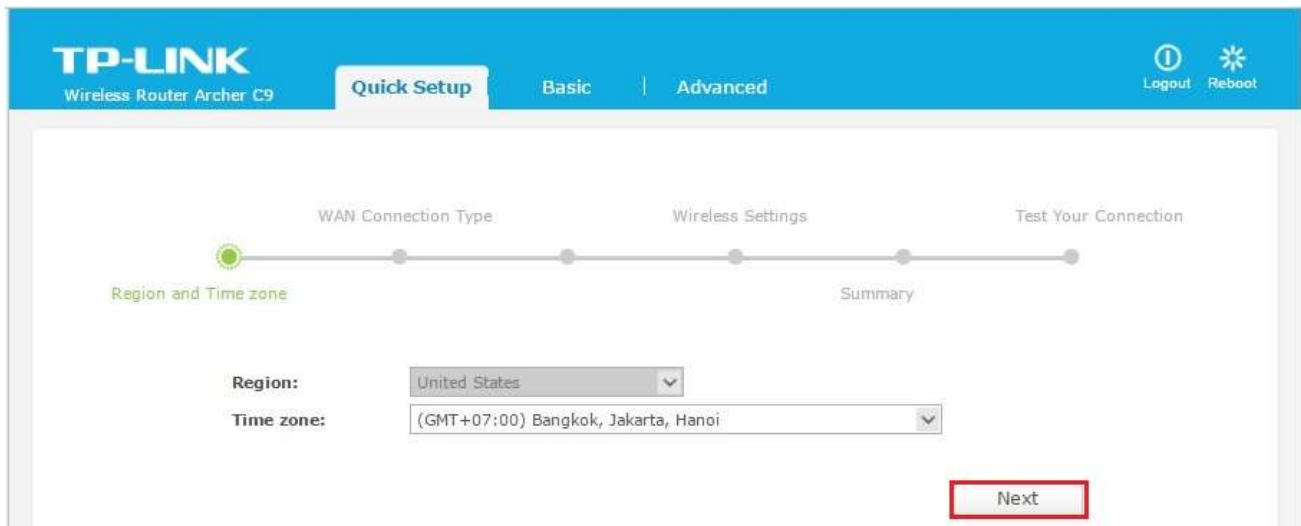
TP-LINK
Wireless Router Archer C9

Quick Setup | Basic | Advanced

Logout Reboot

WAN Connection Type Wireless Settings Test Your Connection

Region and Time zone Summary

Region: United States

Time zone: (GMT+07:00) Bangkok, Jakarta, Hanoi

Next